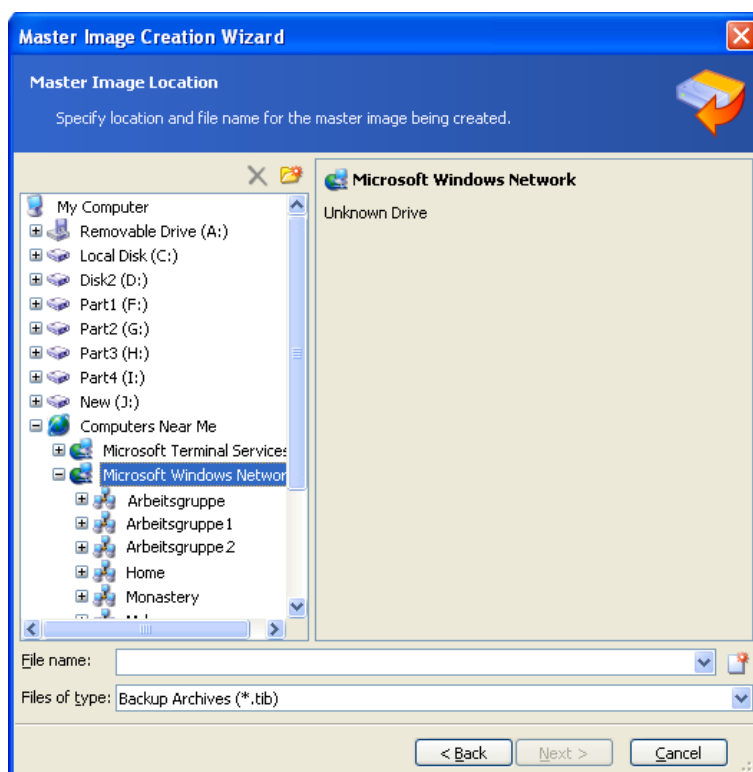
Master Image Creation Wizard

Master Image Location

Specify location and file name for the master image being created.

My Computer
Removable Drive (A:)
Local Disk (C:)
Disk2 (D:)
Part1 (F:)
Part2 (G:)
Part3 (H:)
Part4 (I:)
New (J:)
Computers Near Me
Microsoft Terminal Services
Microsoft Windows Networ
Arbeitsgruppe
Arbeitsgruppe1
Arbeitsgruppe2
Home
Monastery
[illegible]

Microsoft Windows Network
Unknown Drive

File name:
Files of type: Backup Archives (*.tib)

< Back
Next >
Cancel